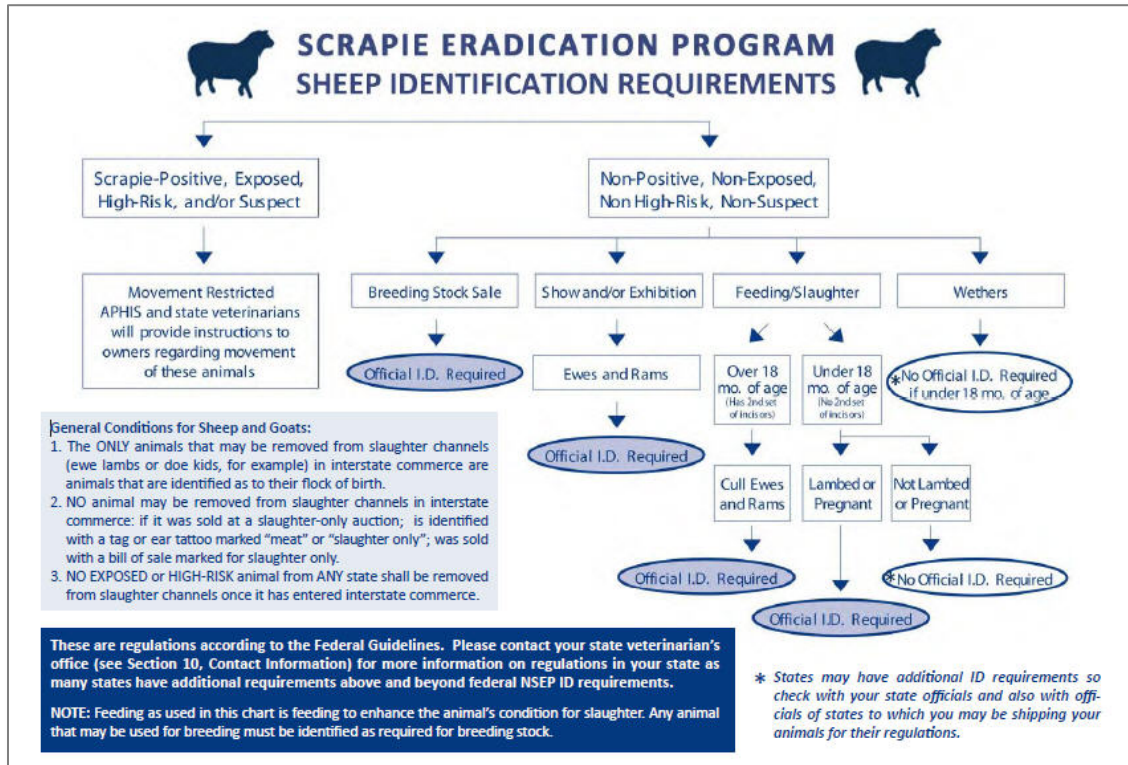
SCRAPIE ERADICATION PROGRAM
SHEEP IDENTIFICATION REQUIREMENTS

Scrapie-Positive, Exposed, High-Risk, and/or Suspect

Non-Positive, Non-Exposed, Non High-Risk, Non-Suspect

Movement Restricted APHIS and state veterinarians will provide instructions to owners regarding movement of these animals

Breeding Stock Sale

Show and/or Exhibition

Feeding/Slaughter

Wethers

Official I.D. Required

Ewes and Rams

Over 18 mo. of age (Has 2nd set of incisors)

Under 18 mo. of age (No 2nd set of incisors)

*No Official I.D. Required if under 18 mo. of age

General Conditions for Sheep and Goats:
1. The ONLY animals that may be removed from slaughter channels (ewe lambs or doe kids, for example) in interstate commerce are animals that are identified as to their flock of birth.
2. NO animal may be removed from slaughter channels in interstate commerce: if it was sold at a slaughter-only auction; is identified with a tag or ear tattoo marked "meat" or "slaughter only"; was sold with a bill of sale marked for slaughter only.
3. NO EXPOSED or HIGH-RISK animal from ANY state shall be removed from slaughter channels once it has entered interstate commerce.

Official I.D. Required

Cull Ewes and Rams

Lambed or Pregnant

Not Lambed or Pregnant

Official I.D. Required

*No Official I.D. Required

Official I.D. Required

These are regulations according to the Federal Guidelines. Please contact your state veterinarian's office (see Section 10, Contact Information) for more information on regulations in your state as many states have additional requirements above and beyond federal NSEP ID requirements.

NOTE: Feeding as used in this chart is feeding to enhance the animal's condition for slaughter. Any animal that may be used for breeding must be identified as required for breeding stock.

* States may have additional ID requirements so check with your state officials and also with officials of states to which you may be shipping your animals for their regulations.